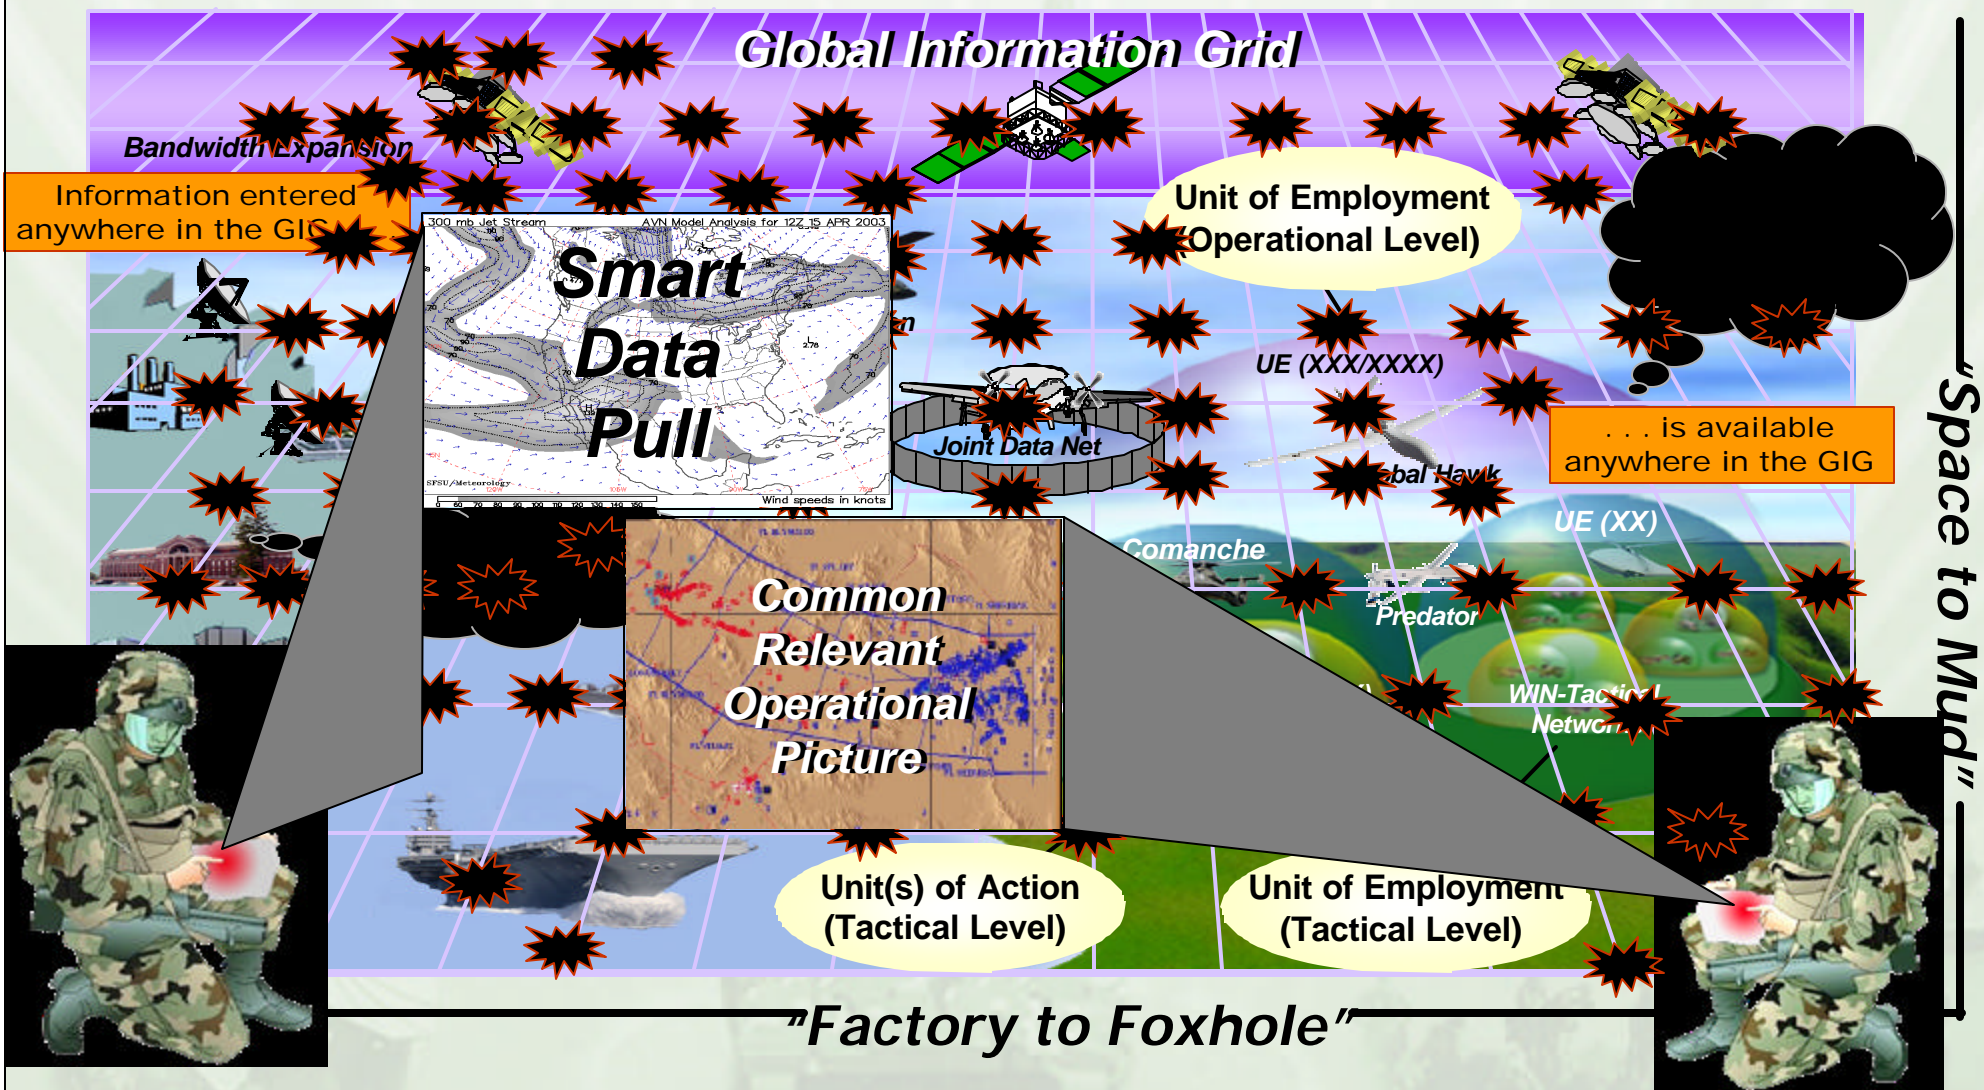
Global Information Grid

Bandwidth Expansion

Information entered anywhere in the GIG

300 mb Jet Stream AVN Model Analysis for 12Z 15 APR 2003

Smart Data Pull

SFSU Meteorology

Wind speeds in knots

Unit of Employment (Operational Level)

UE (XXX/XXXX)

Joint Data Net

. . . is available anywhere in the GIG

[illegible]bal Hawk

UE (XX)

Comanche

Predator

Common Relevant Operational Picture

WIN-Tactical Network

Unit(s) of Action (Tactical Level)

Unit of Employment (Tactical Level)

"Factory to Foxhole"

"Space to Mud"